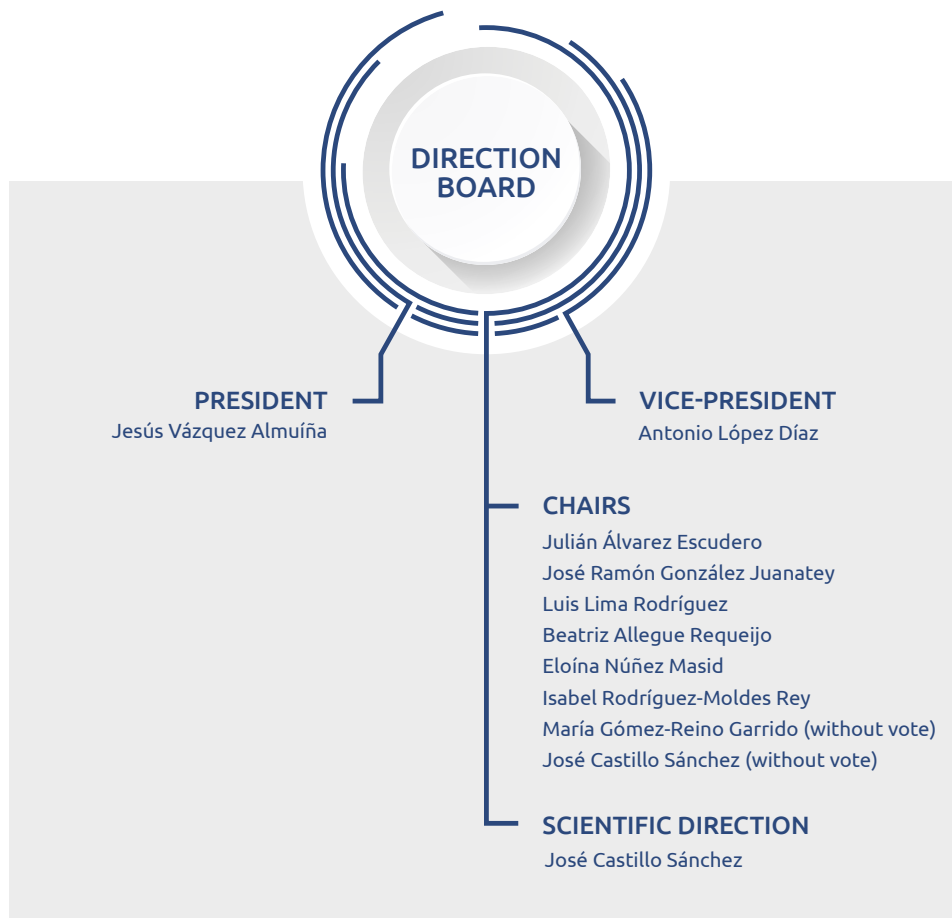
DIRECTION BOARD

PRESIDENT
Jesús Vázquez Almuíña

VICE-PRESIDENT
Antonio López Díaz

CHAIRS
Julián Álvarez Escudero
José Ramón González Juanatey
Luis Lima Rodríguez
Beatriz Allegue Requeijo
Eloína Núñez Masid
Isabel Rodríguez-Moldes Rey
María Gómez-Reino Garrido (without vote)
José Castillo Sánchez (without vote)

SCIENTIFIC DIRECTION
José Castillo Sánchez